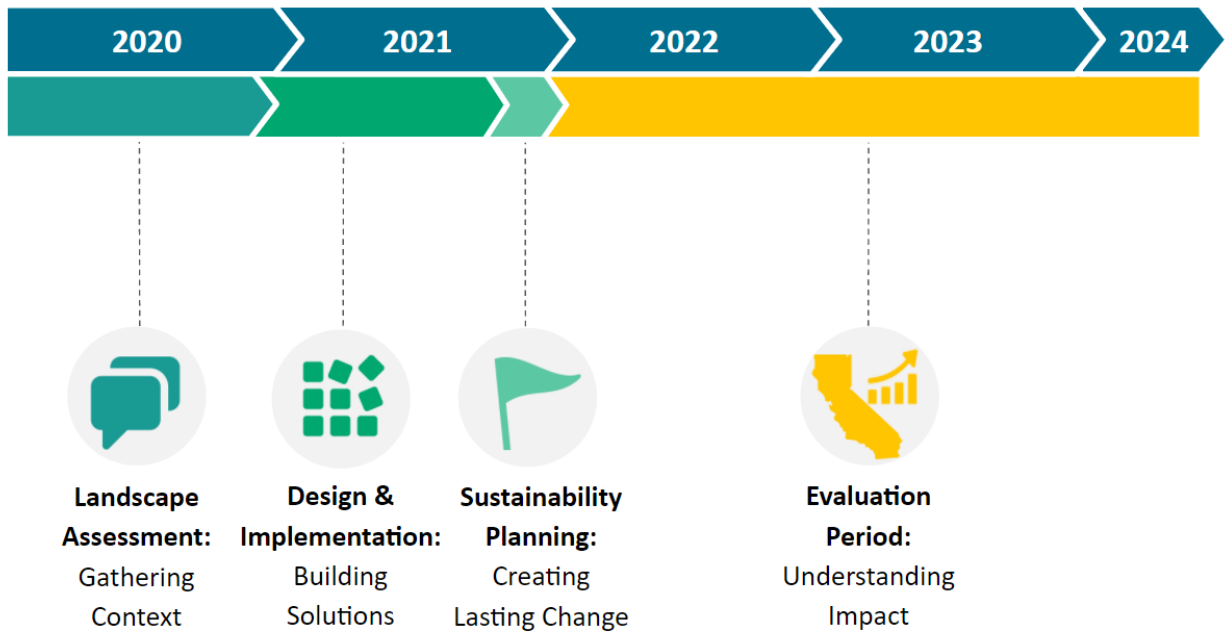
2020
2021
2022
2023
2024

Landscape Assessment: Gathering Context

Design & Implementation: Building Solutions

Sustainability Planning: Creating Lasting Change

Evaluation Period: Understanding Impact